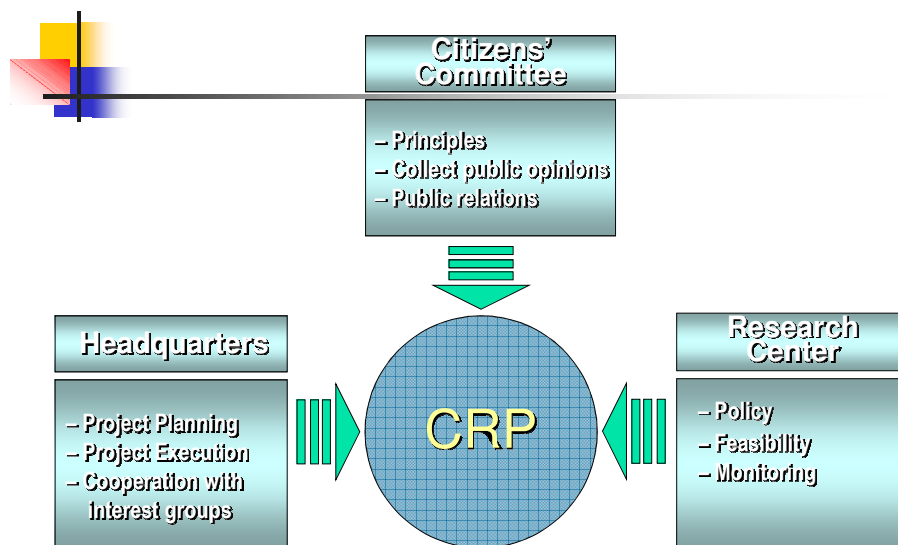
Citizens' Committee

– Principles
– Collect public opinions
– Public relations

Headquarters

– Project Planning
– Project Execution
– Cooperation with interest groups

CRP

Research Center

– Policy
– Feasibility
– Monitoring